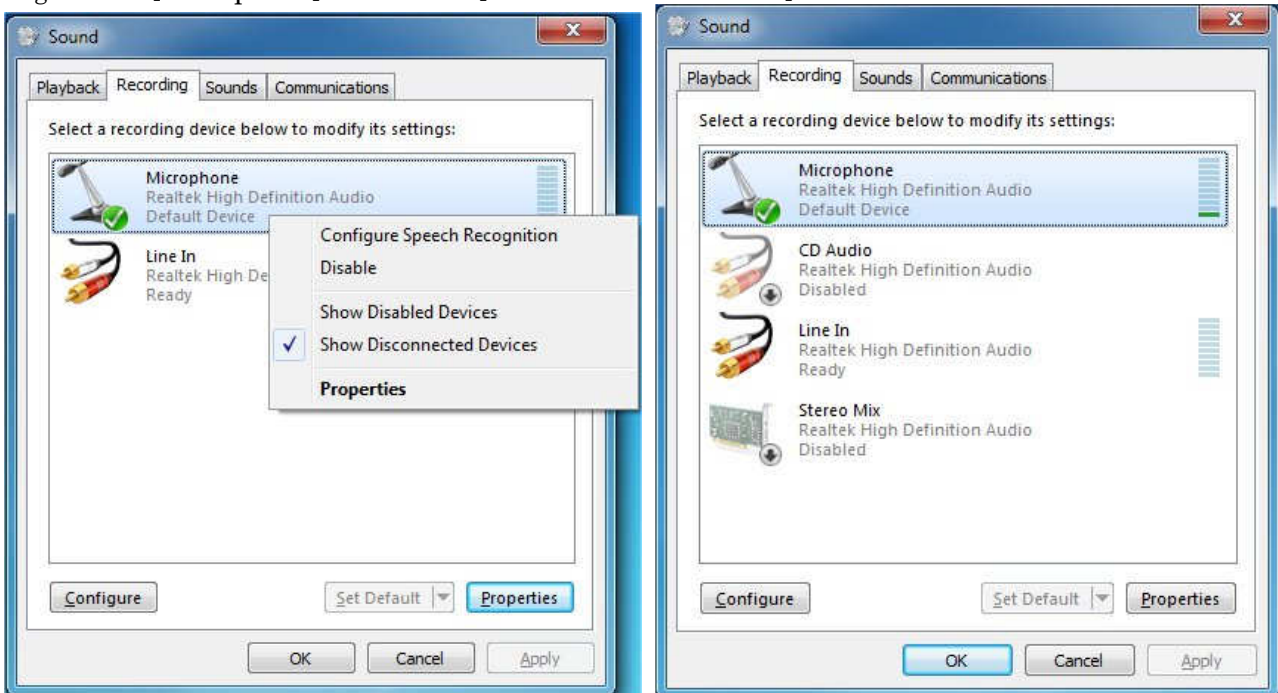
Sound

Playback | Recording | Sounds | Communications

Select a recording device below to modify its settings:

Microphone
Realtek High Definition Audio
Default Device

Line In
Realtek High De
Ready

Configure Speech Recognition
Disable
Show Disabled Devices
✓ Show Disconnected Devices
Properties

Configure
Set Default
Properties

OK
Cancel
Apply

Sound

Playback | Recording | Sounds | Communications

Select a recording device below to modify its settings:

Microphone
Realtek High Definition Audio
Default Device

CD Audio
Realtek High Definition Audio
Disabled

Line In
Realtek High Definition Audio
Ready

Stereo Mix
Realtek High Definition Audio
Disabled

Configure
Set Default
Properties

OK
Cancel
Apply